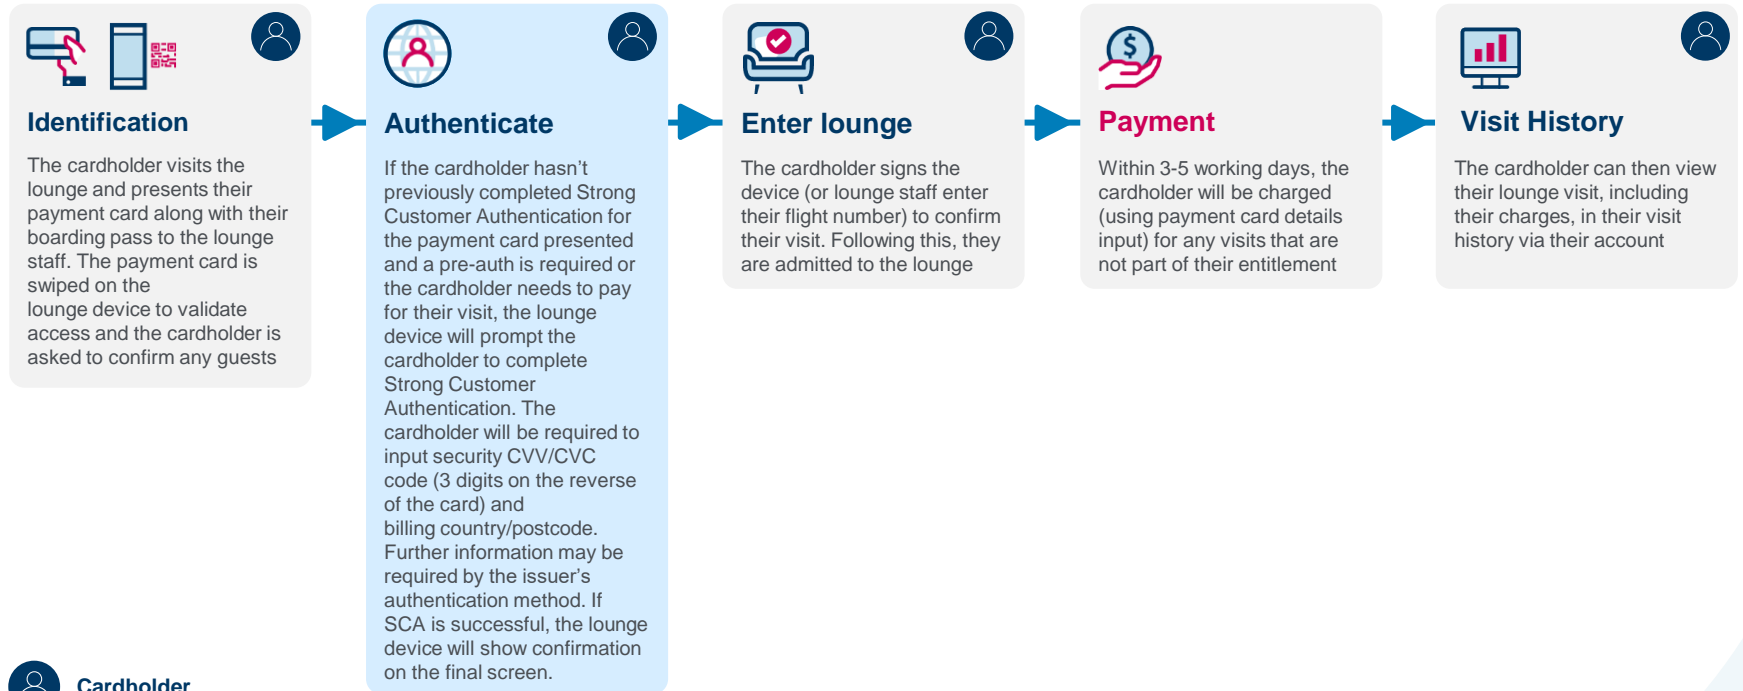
Identification

The cardholder visits the lounge and presents their payment card along with their boarding pass to the lounge staff. The payment card is swiped on the
lounge device to validate access and the cardholder is asked to confirm any guests

Authenticate

If the cardholder hasn't previously completed Strong Customer Authentication for the payment card presented and a pre-auth is required or the cardholder needs to pay for their visit, the lounge device will prompt the cardholder to complete Strong Customer Authentication. The cardholder will be required to input security CVV/CVC code (3 digits on the reverse of the card) and billing country/postcode. Further information may be required by the issuer's authentication method. If SCA is successful, the lounge device will show confirmation on the final screen.

Enter lounge

The cardholder signs the device (or lounge staff enter their flight number) to confirm their visit. Following this, they are admitted to the lounge

Payment

Within 3-5 working days, the cardholder will be charged (using payment card details input) for any visits that are not part of their entitlement

Visit History

The cardholder can then view their lounge visit, including their charges, in their visit history via their account

Cardholder